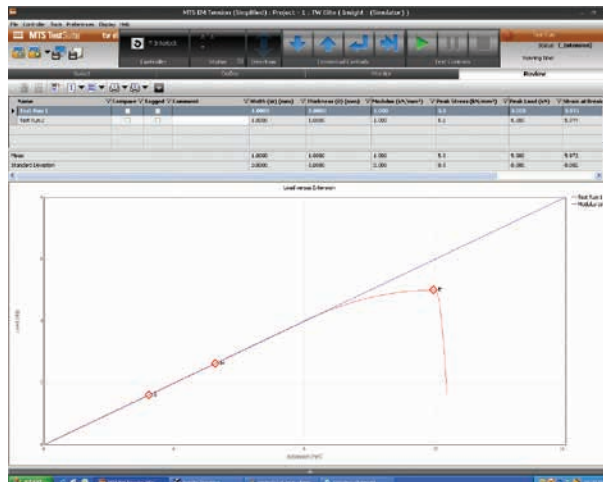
MTS E4 Tension (Simplified) : Project - 1 : TW Elite ( Insight - (Simulator) )

File Controller Tools Preferences Display Help

MTS TestSuite

Controller

Status

Direction

Command Controls

Test Controls

Test Run

Status: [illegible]

Running time:

Setup

Define

Monitor

Review

| Name | Compare | Tagged | Comment | Width (W) (mm) | Thickness (t) (mm) | Modulus (kN/mm²) | Peak Stress (kN/mm²) | Peak Load (kN) | Stress at Break |
|---|---|---|---|---|---|---|---|---|---|
| Test Run 1 | | | | 1.0000 | 1.0000 | 1.000 | 9.1 | 9.100 | 9.071 |
| Test Run 2 | | | | 1.0000 | 1.0000 | 1.000 | 9.1 | 9.100 | 9.071 |
| Mean | | | | 1.0000 | 1.0000 | 1.000 | 9.1 | 9.100 | 9.071 |
| Standard Deviation | | | | 1.0000 | 1.0000 | 0.000 | 0.0 | 0.000 | 0.000 |

Load versus Extension

Test Run 1
Modulus Line

Load (kN)

Extension (mm)

P